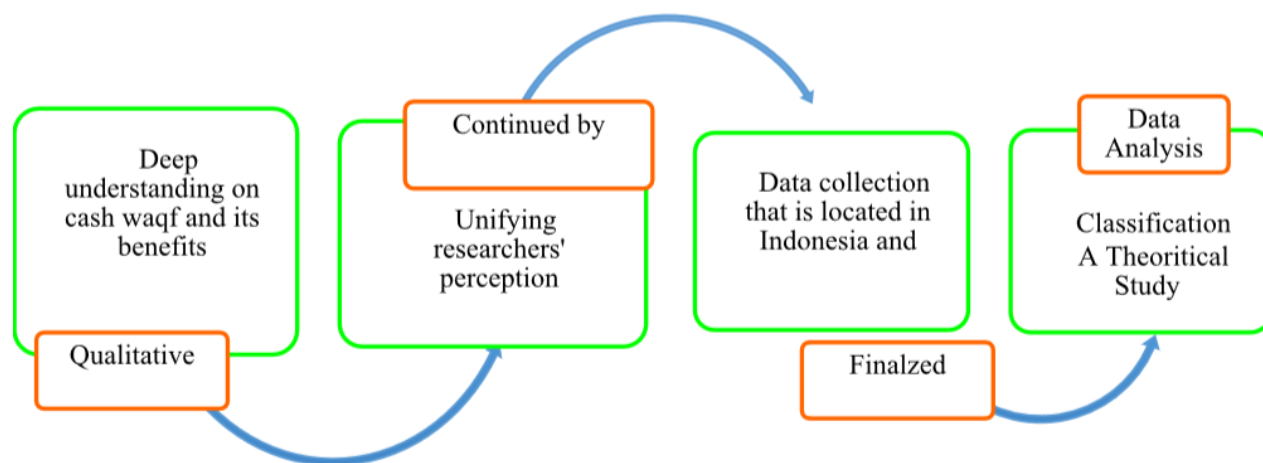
Deep understanding on cash waqf and its benefits

Qualitative

Continued by

Unifying researchers' perception

Data collection that is located in Indonesia and

Finalzed

Data Analysis

Classification A Theoritical Study